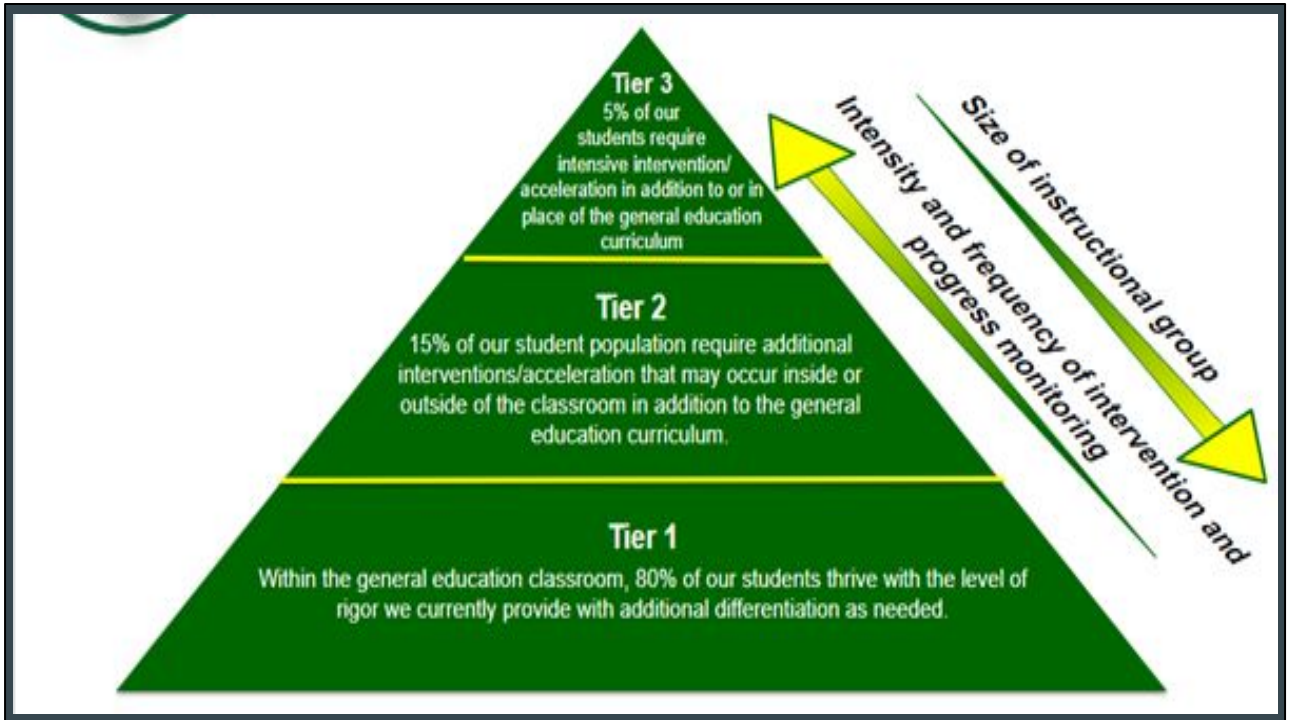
Tier 3
5% of our students require intensive intervention/ acceleration in addition to or in place of the general education curriculum

Tier 2
15% of our student population require additional interventions/acceleration that may occur inside or outside of the classroom in addition to the general education curriculum.

Tier 1
Within the general education classroom, 80% of our students thrive with the level of rigor we currently provide with additional differentiation as needed.

Intensity and frequency of intervention and progress monitoring

Size of instructional group